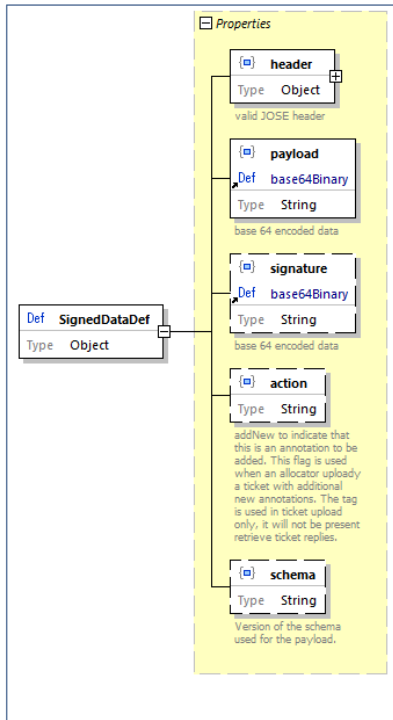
Properties

{ } header
Type Object
valid JOSE header

{ } payload
Def base64Binary
Type String
base 64 encoded data

{ } signature
Def base64Binary
Type String
base 64 encoded data

Def SignedDataDef
Type Object

{ } action
Type String
addNew to indicate that this is an annotation to be added. This flag is used when an allocator uploady a ticket with additional new annotations. The tag is used in ticket upload only, it will not be present retrieve ticket replies.

{ } schema
Type String
Version of the schema used for the payload.